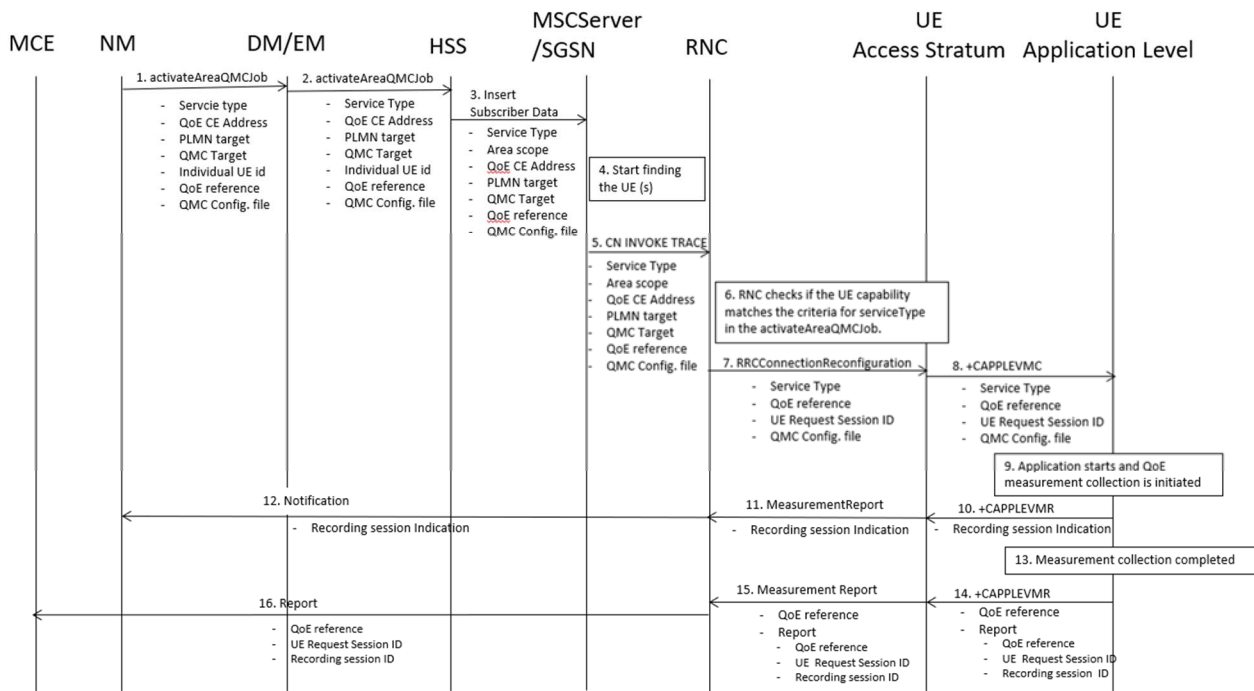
MCE NM DM/EM HSS MSCServer /SGSN RNC UE Access Stratum UE Application Level

1. activateAreaQMCJob
- Servcie type
- QoE CE Address
- PLMN target
- QMC Target
- Individual UE id
- QoE reference
- QMC Config. file

2. activateAreaQMCJob
- Service Type
- QoE CE Address
- PLMN target
- QMC Target
- Individual UE id
- QoE reference
- QMC Config. file

3. Insert Subscriber Data
- Service Type
- Area scope
- QoE CE Address
- PLMN target
- QMC Target
- QoE reference
- QMC Config. file

4. Start finding the UE (s)

5. CN INVOKE TRACE
- Service Type
- Area scope
- QoE CE Address
- PLMN target
- QMC Target
- QoE reference
- QMC Config. file

6. RNC checks if the UE capability matches the criteria for serviceType in the activateAreaQMCJob.

7. RRCConnectionReconfiguration
- Service Type
- QoE reference
- UE Request Session ID
- QMC Config. file

8. +CAPPLEVMC
- Service Type
- QoE reference
- UE Request Session ID
- QMC Config. file

9. Application starts and QoE measurement collection is initiated

12. Notification
- Recording session Indication

11. MeasurementReport
- Recording session Indication

10. +CAPPLEVMR
- Recording session Indication

13. Measurement collection completed

16. Report
- QoE reference
- UE Request Session ID
- Recording session ID

15. Measurement Report
- QoE reference
- Report
- QoE reference
- UE Request Session ID
- Recording session ID

14. +CAPPLEVMR
- QoE reference
- Report
- QoE reference
- UE Request Session ID
- Recording session ID